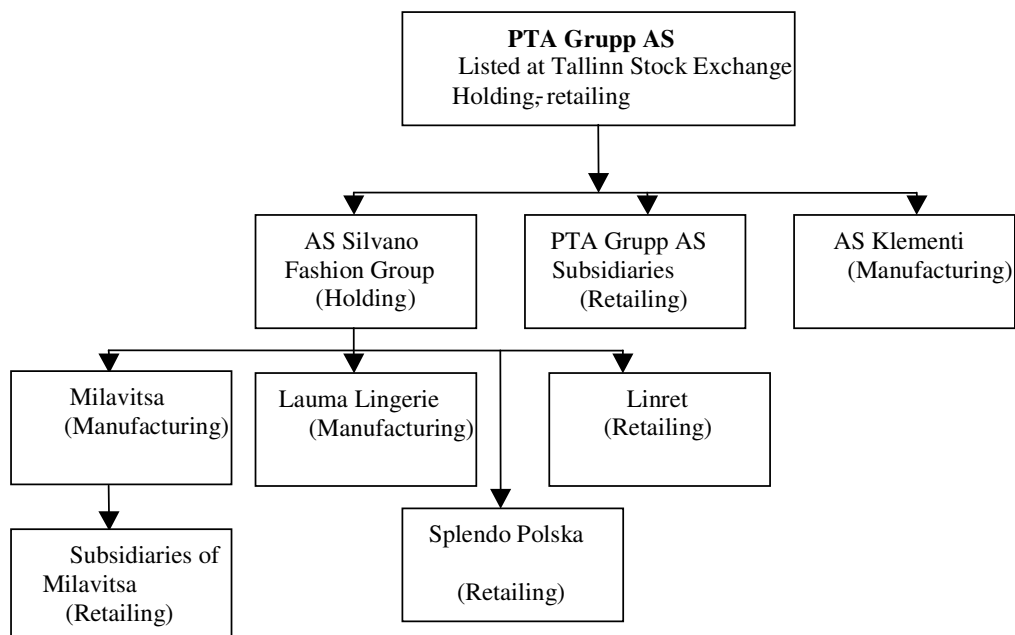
**PTA Grupp AS**
Listed at Tallinn Stock Exchange
Holding, retailing

AS Silvano Fashion Group (Holding)

PTA Grupp AS Subsidiaries (Retailing)

AS Klementi (Manufacturing)

Milavitsa (Manufacturing)

Lauma Lingerie (Manufacturing)

Linret (Retailing)

Subsidiaries of Milavitsa (Retailing)

Splendo Polska

(Retailing)